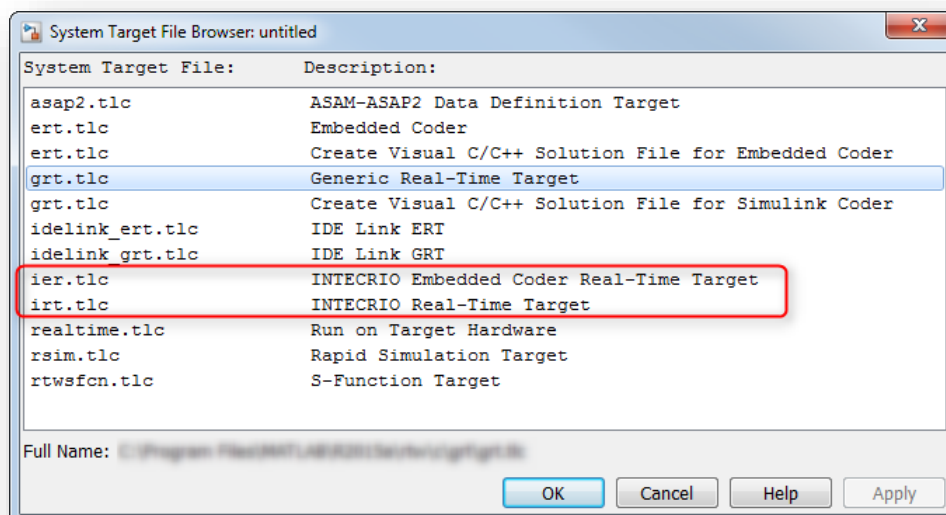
System Target File Browser: untitled

System Target File: Description:

| | |
|---|---|
| asap2.tlc | ASAM-ASAP2 Data Definition Target |
| ert.tlc | Embedded Coder |
| ert.tlc | Create Visual C/C++ Solution File for Embedded Coder |
| grt.tlc | Generic Real-Time Target |
| grt.tlc | Create Visual C/C++ Solution File for Simulink Coder |
| idelink_ert.tlc | IDE Link ERT |
| idelink_grt.tlc | IDE Link GRT |
| ier.tlc | INTECRIO Embedded Coder Real-Time Target |
| irt.tlc | INTECRIO Real-Time Target |
| realtime.tlc | Run on Target Hardware |
| rsim.tlc | Rapid Simulation Target |
| rtwsfcn.tlc | S-Function Target |

Full Name: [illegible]

OK Cancel Help Apply